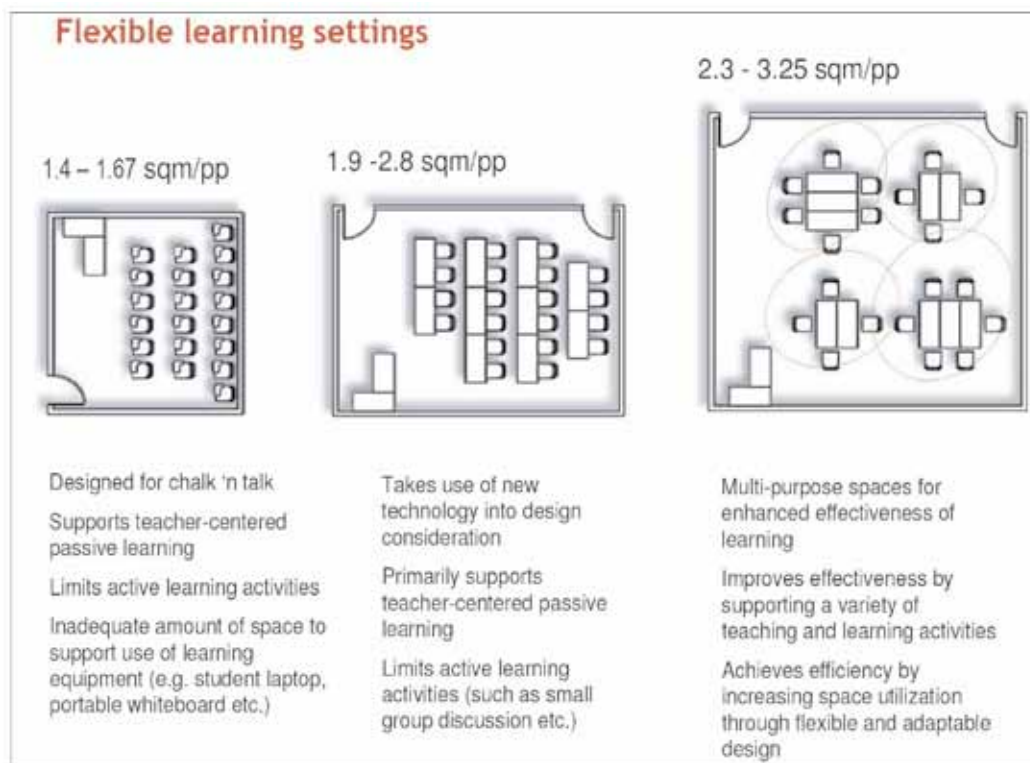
Flexible learning settings

1.4 – 1.67 sqm/pp

1.9 -2.8 sqm/pp

2.3 - 3.25 sqm/pp

Designed for chalk 'n talk

Supports teacher-centered passive learning

Limits active learning activities

Inadequate amount of space to support use of learning equipment (e.g. student laptop, portable whiteboard etc.)

Takes use of new technology into design consideration

Primarily supports teacher-centered passive learning

Limits active learning activities (such as small group discussion etc.)

Multi-purpose spaces for enhanced effectiveness of learning

Improves effectiveness by supporting a variety of teaching and learning activities

Achieves efficiency by increasing space utilization through flexible and adaptable design